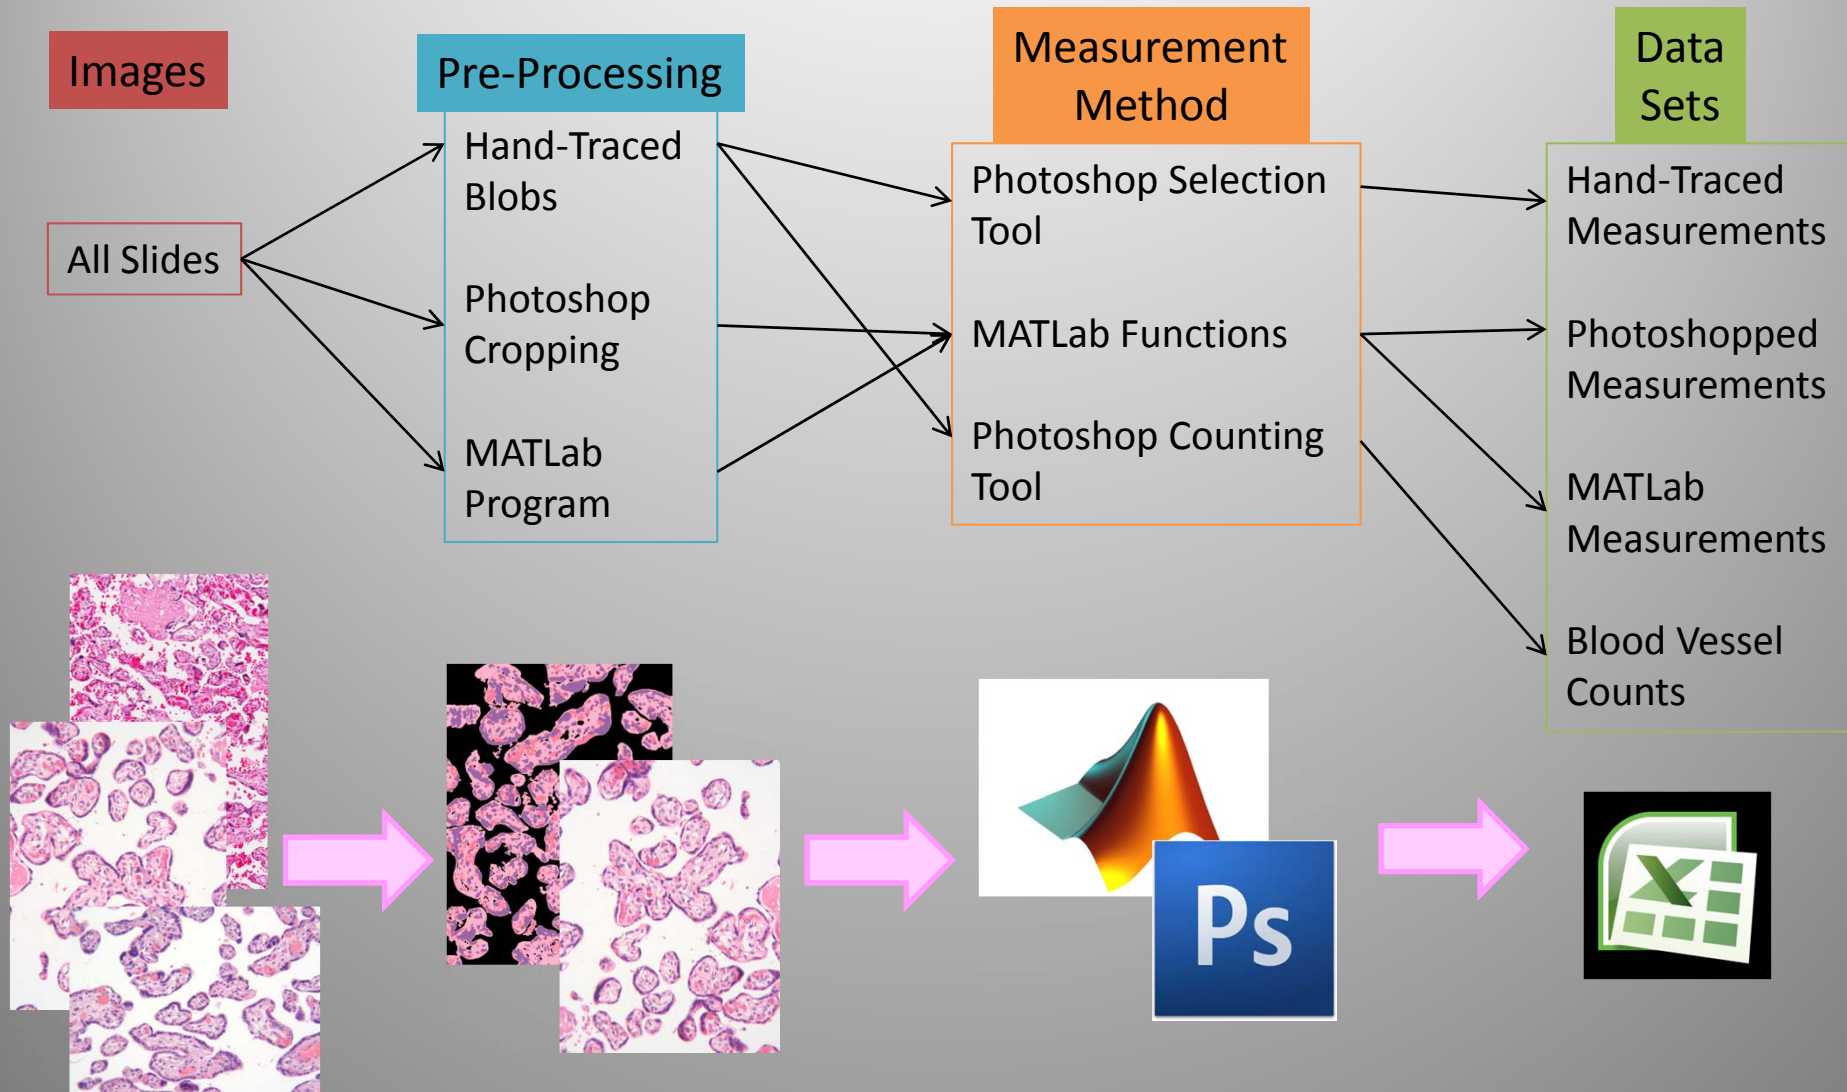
Images

Pre-Processing

Measurement Method

Data Sets

All Slides

Hand-Traced Blobs

Photoshop Cropping

MATLab Program

Photoshop Selection Tool

MATLab Functions

Photoshop Counting Tool

Hand-Traced Measurements

Photoshopped Measurements

MATLab Measurements

Blood Vessel Counts

Ps

X